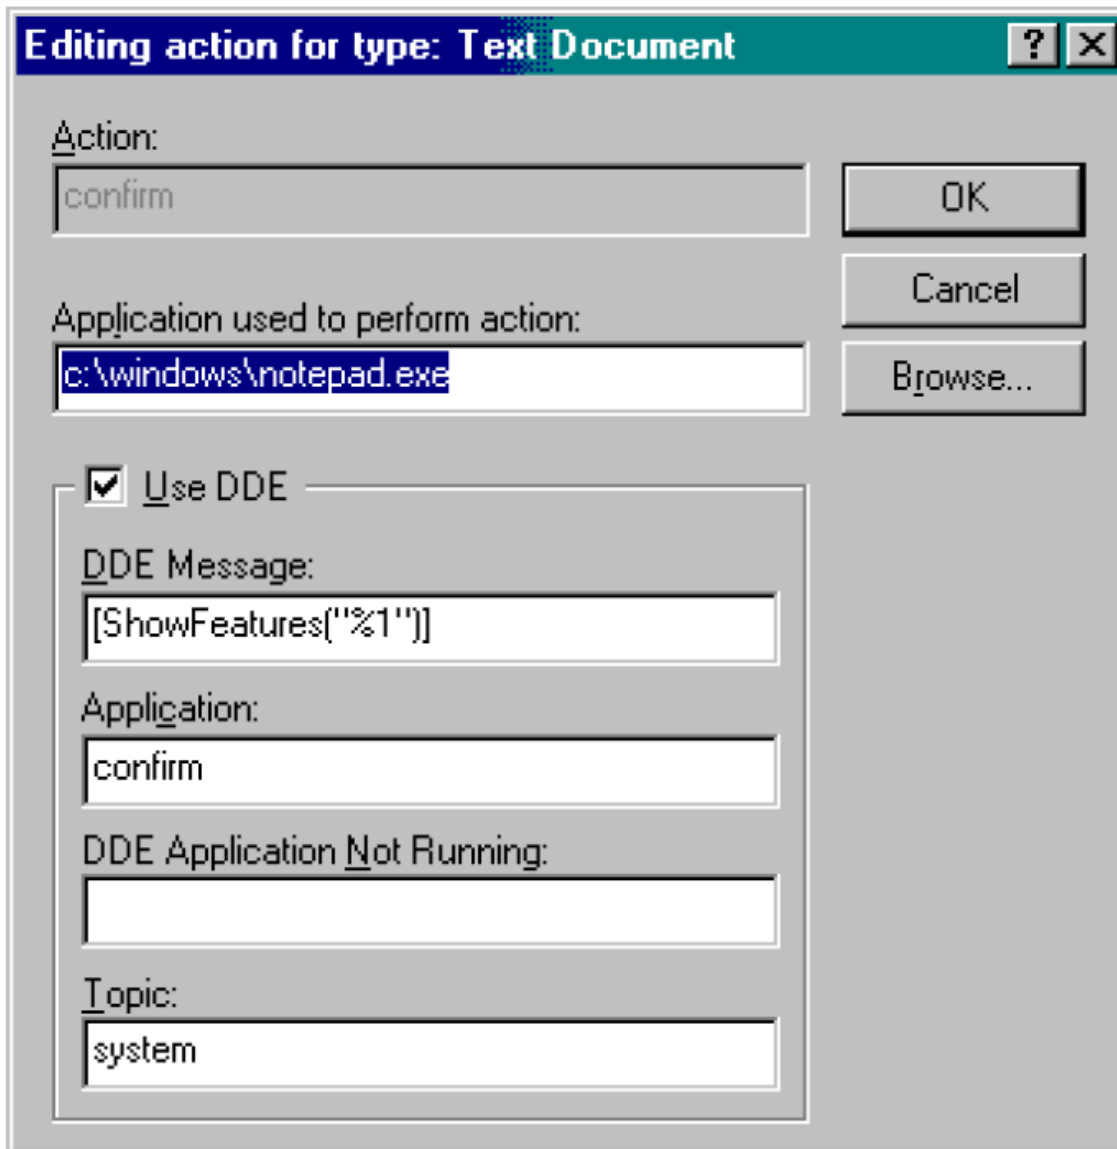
Editing action for type: Text Document ? X

Action:
confirm

OK

Cancel

Application used to perform action:
c:\windows\notepad.exe

Browse...

Use DDE

DDE Message:
[ShowFeatures("%1")]

Application:
confirm

DDE Application Not Running:

Topic:
system